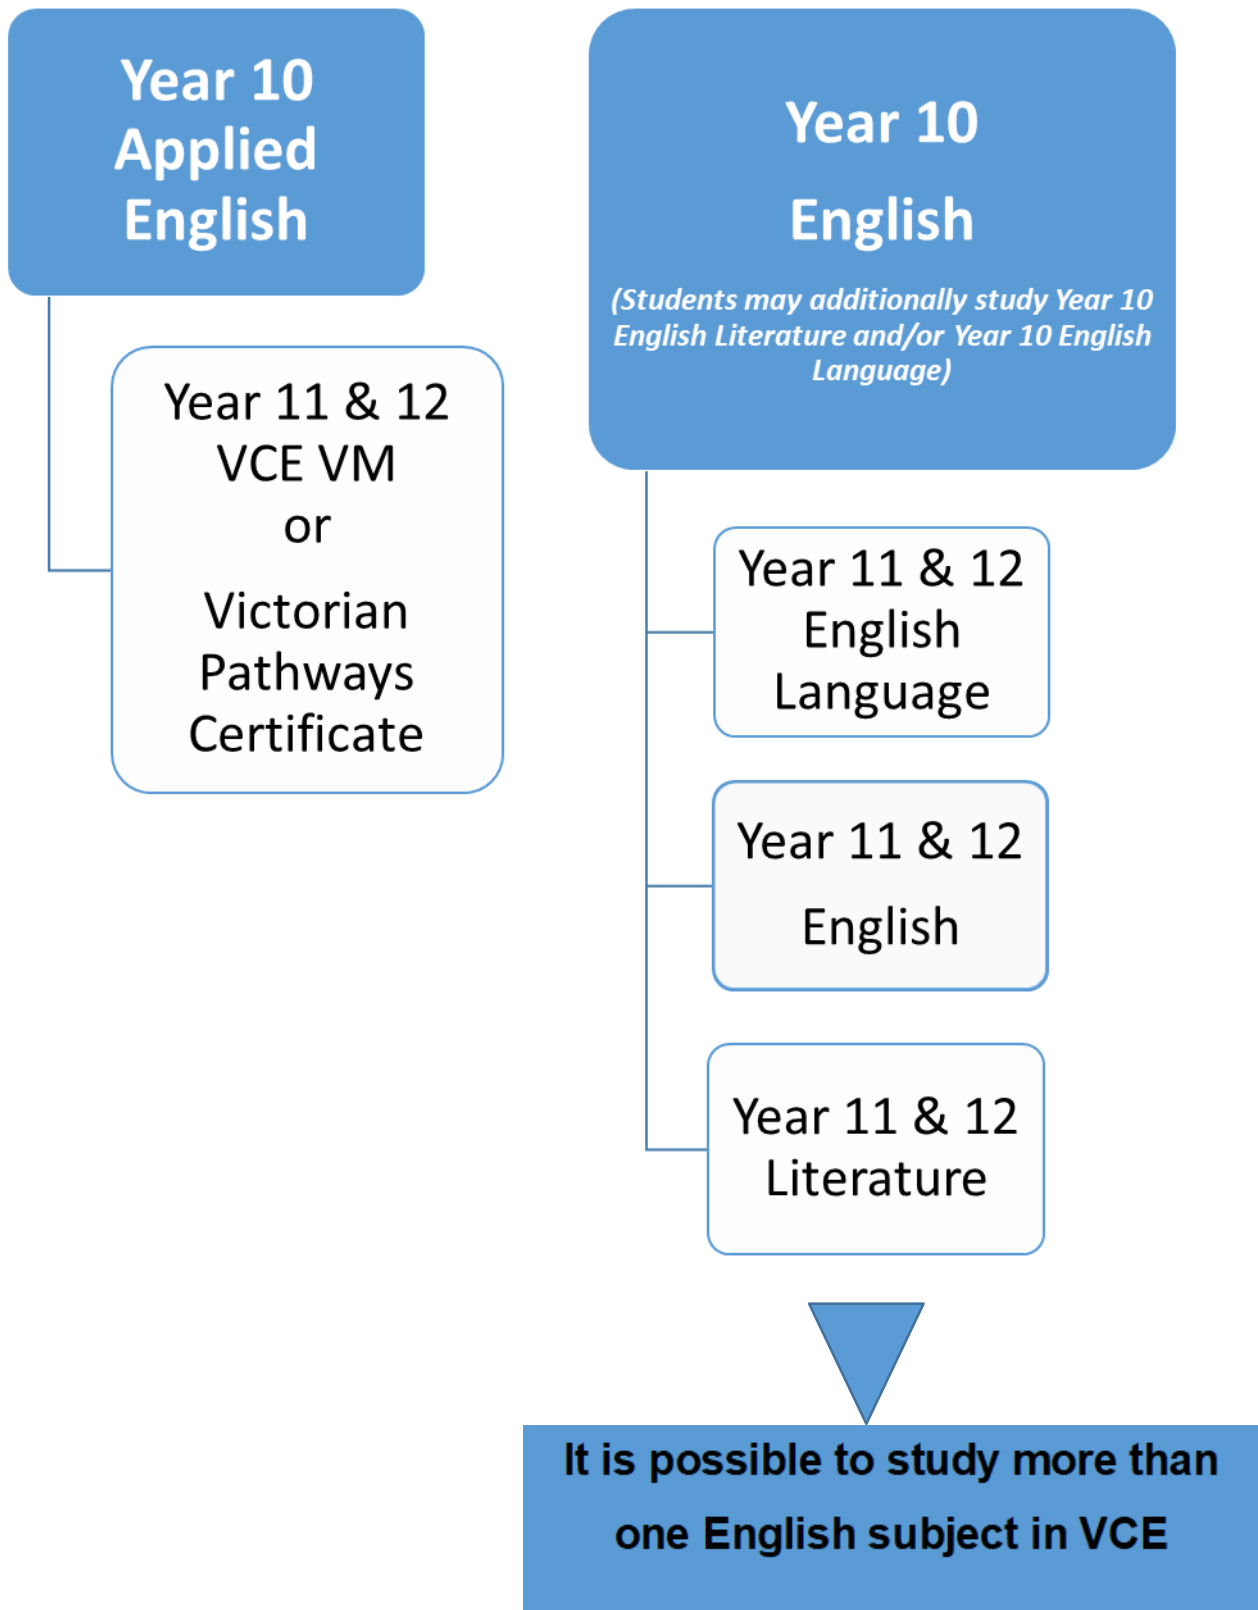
Year 10 Applied English

Year 11 & 12 VCE VM or

Victorian Pathways Certificate

Year 10

English

(Students may additionally study Year 10 English Literature and/or Year 10 English Language)

Year 11 & 12 English Language

Year 11 & 12

English

Year 11 & 12 Literature

It is possible to study more than one English subject in VCE